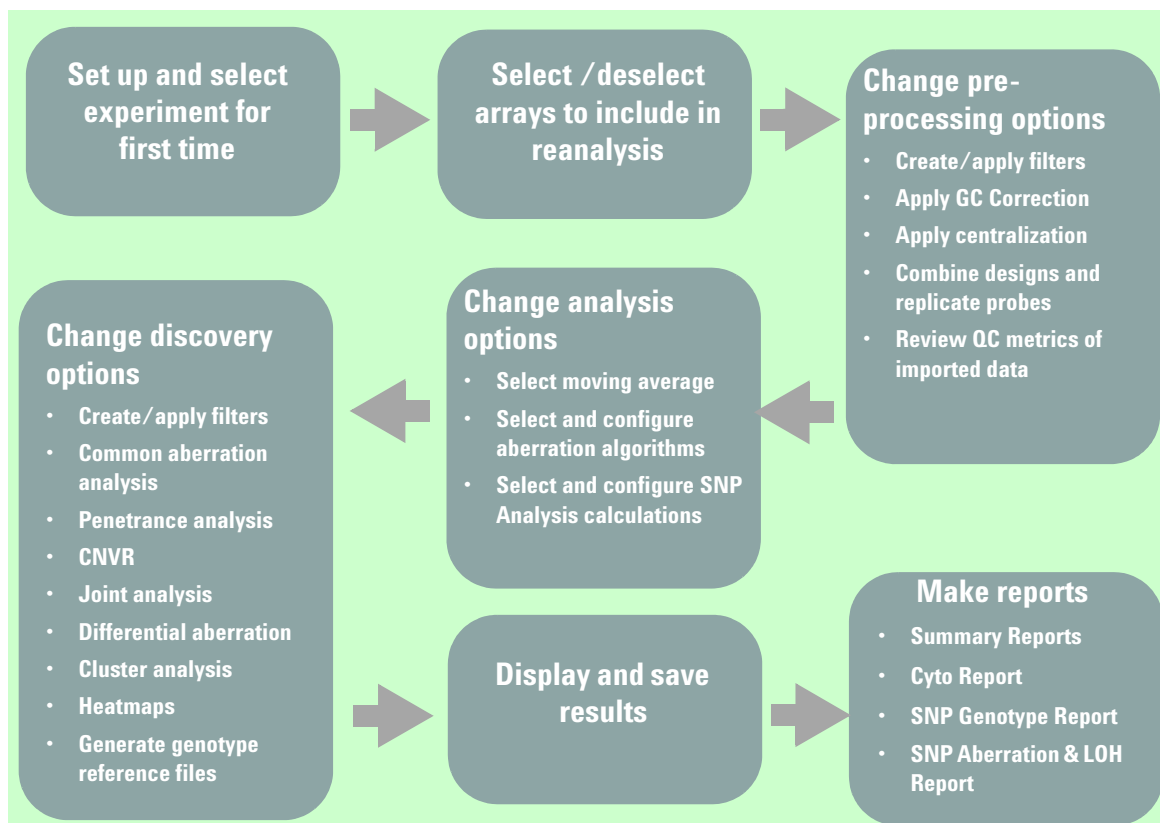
Set up and select experiment for first time

Select /deselect arrays to include in reanalysis

Change pre-processing options
• Create/apply filters
• Apply GC Correction
• Apply centralization
• Combine designs and replicate probes
• Review QC metrics of imported data

Change analysis options
• Select moving average
• Select and configure aberration algorithms
• Select and configure SNP Analysis calculations

Change discovery options
• Create/apply filters
• Common aberration analysis
• Penetrance analysis
• CNVR
• Joint analysis
• Differential aberration
• Cluster analysis
• Heatmaps
• Generate genotype reference files

Display and save results

Make reports
• Summary Reports
• Cyto Report
• SNP Genotype Report
• SNP Aberration & LOH Report